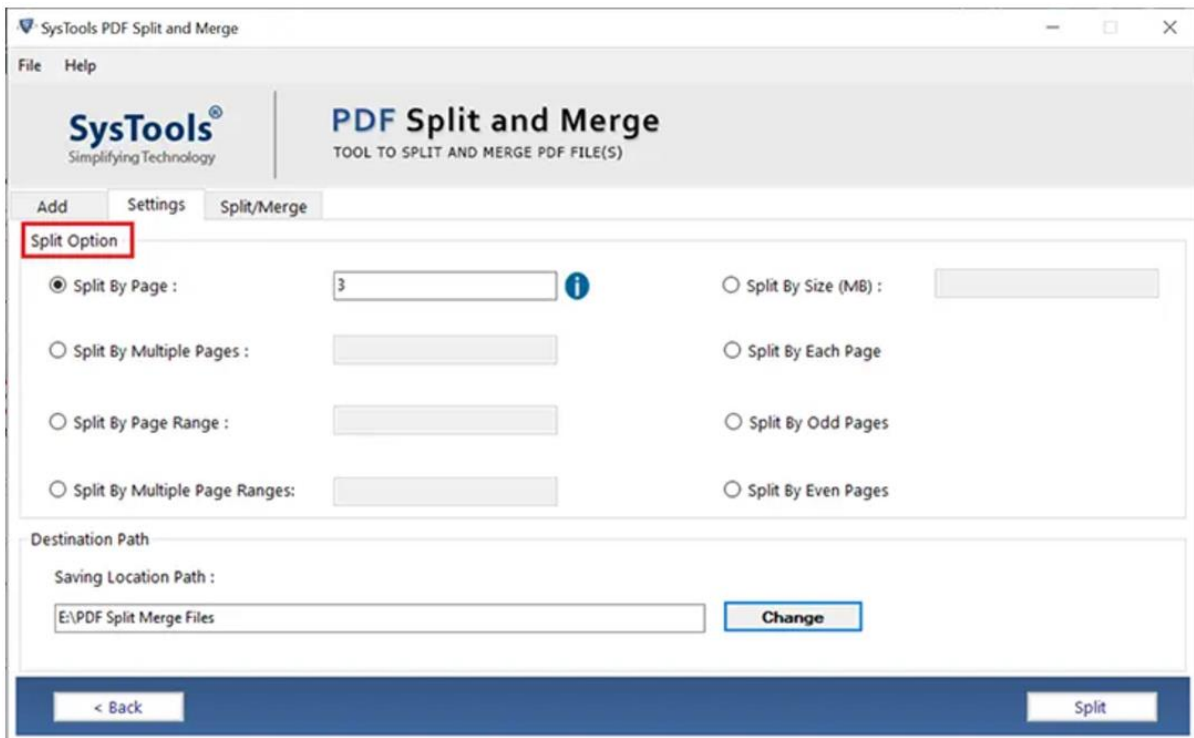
SysTools PDF Split and Merge

File Help

SysTools®
Simplifying Technology

PDF Split and Merge
TOOL TO SPLIT AND MERGE PDF FILE(S)

Add | Settings | Split/Merge

Split Option

Split By Page : 3

Split By Size (MB) :

Split By Multiple Pages :

Split By Each Page

Split By Page Range :

Split By Odd Pages

Split By Multiple Page Ranges:

Split By Even Pages

Destination Path

Saving Location Path :

E:\PDF Split Merge Files

Change

< Back

Split